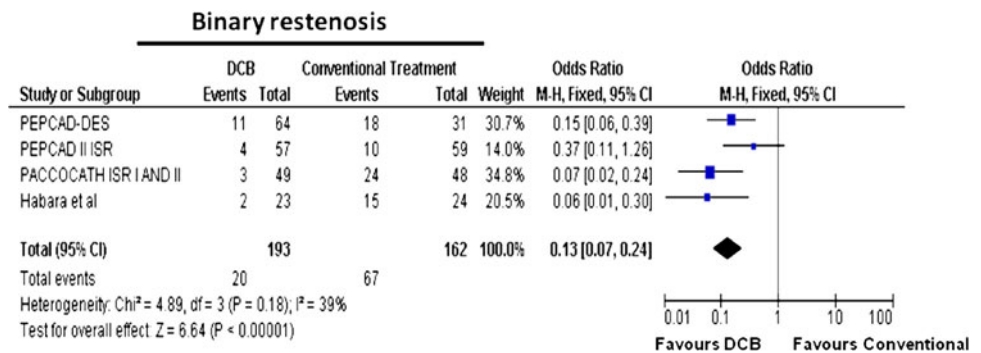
Binary restenosis

| Study or Subgroup | DCB Events | DCB Total | Conventional Treatment Events | Conventional Treatment Total | Weight | Odds Ratio M-H, Fixed, 95% CI |
|---|---|---|---|---|---|---|
| PEPCAD-DES | 11 | 64 | 18 | 31 | 30.7% | 0.15 [0.06, 0.39] |
| PEPCAD II ISR | 4 | 57 | 10 | 59 | 14.0% | 0.37 [0.11, 1.26] |
| PACCOCATH ISR I AND II | 3 | 49 | 24 | 48 | 34.8% | 0.07 [0.02, 0.24] |
| Habara et al | 2 | 23 | 15 | 24 | 20.5% | 0.06 [0.01, 0.30] |
| Total (95% CI) | | 193 | | 162 | 100.0% | 0.13 [0.07, 0.24] |
| Total events | 20 | | 67 | | | |

Heterogeneity: Chi² = 4.89, df = 3 (P = 0.18); I² = 39%
Test for overall effect: Z = 6.64 (P < 0.00001)

Odds Ratio
M-H, Fixed, 95% CI

0.01 0.1 1 10 100
Favours DCB Favours Conventional